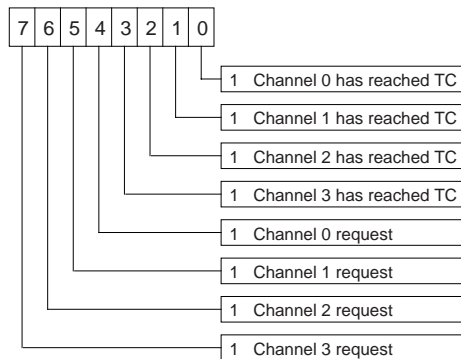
7 6 5 4 3 2 1 0

1 Channel 0 has reached TC
1 Channel 1 has reached TC
1 Channel 2 has reached TC
1 Channel 3 has reached TC
1 Channel 0 request
1 Channel 1 request
1 Channel 2 request
1 Channel 3 request